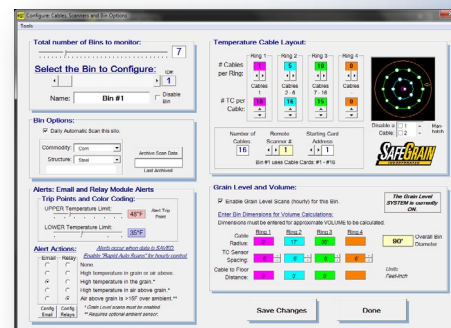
Configure: Cables, Scanners and Bin Options

Tools

Total number of Bins to monitor:

7

Select the Bin to Configure:

Use 1

Name: Bin #1

Disable Bin

Bin Options:

Daily Automatic Scan this site.

Commodity: Corn

Structure: Steel

Archive Scan Data

Last Archived:

Alerts: Email and Relay Module Alerts

Trip Points and Color Coding:

UPPER Temperature Limit: 45°F

Alert Trip Point

LOWER Temperature Limit: 35°F

Alert Actions:

Alerts occur when data is SAVED. Enable "Rapid Auto Scans" for hourly control.

Email Relay

None.

High temperature in grain or air above.

High temperature in the grain.*

High temperature in air above grain.*

Air above grain is >10° over ambient.**

* Grain Level scans must be enabled.

** Requires optional ambient sensor.

Config Email

Config Relays

Temperature Cable Layout:

# Cables per Ring:

Ring 1 Ring 2 Ring 3 Ring 4

1 5 10 0

Cables 1 2 - 6 7 - 16

# TC per Cable:

16 16 15 0

Number of Cables: 16

Remote Scanner #: 2

Starting Card Address: 1

Bin #1 uses Cable Cards #1 - #16

Disable a Cable: 1 2

Max Hatch

SAFEGRAIN

Grain Level and Volume:

Enable Grain Level Scans (hourly) for this Bin.

The Grain Level SYSTEM is currently ON.

Enter Bin Dimensions for Volume Calculations.

Dimensions must be entered for approximate VOLUME to be calculated.

Ring 1 Ring 2 Ring 3 Ring 4

Cable Radius: 0 17' 30' 0'

90' Overall Bin Diameter

TC Sensor Spacing: 0 0 0 0

Cable to Floor Distance: 0 0 0 0

Units: Feet-Inch

Save Changes

Done